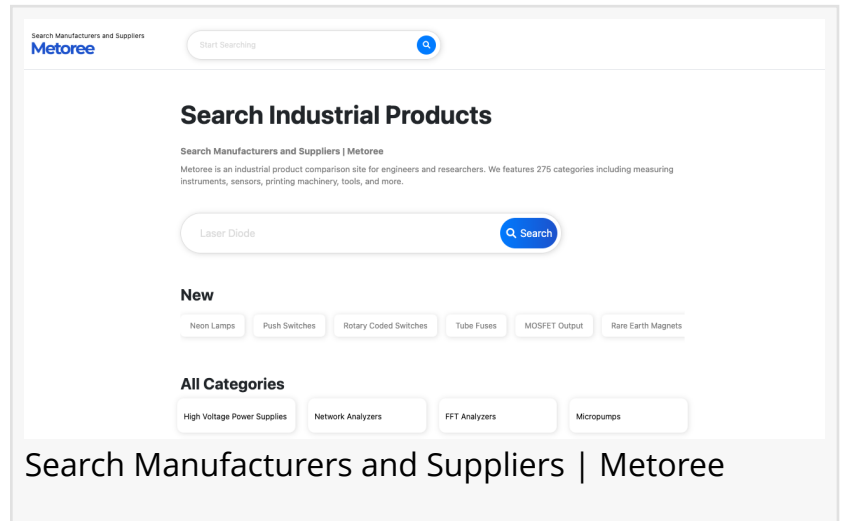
Search Manufacturers and Suppliers
Metoree

Start Searching

Search Industrial Products

Search Manufacturers and Suppliers | Metoree

Metoree is an industrial product comparison site for engineers and researchers. We features 275 categories including measuring instruments, sensors, printing machinery, tools, and more.

Laser Diode

Search

New

Neon Lamps | Push Switches | Rotary Coded Switches | Tube Fuses | MOSFET Output | Rare Earth Magnets

All Categories

High Voltage Power Supplies | Network Analyzers | FFT Analyzers | Micropumps

Search Manufacturers and Suppliers | Metoree